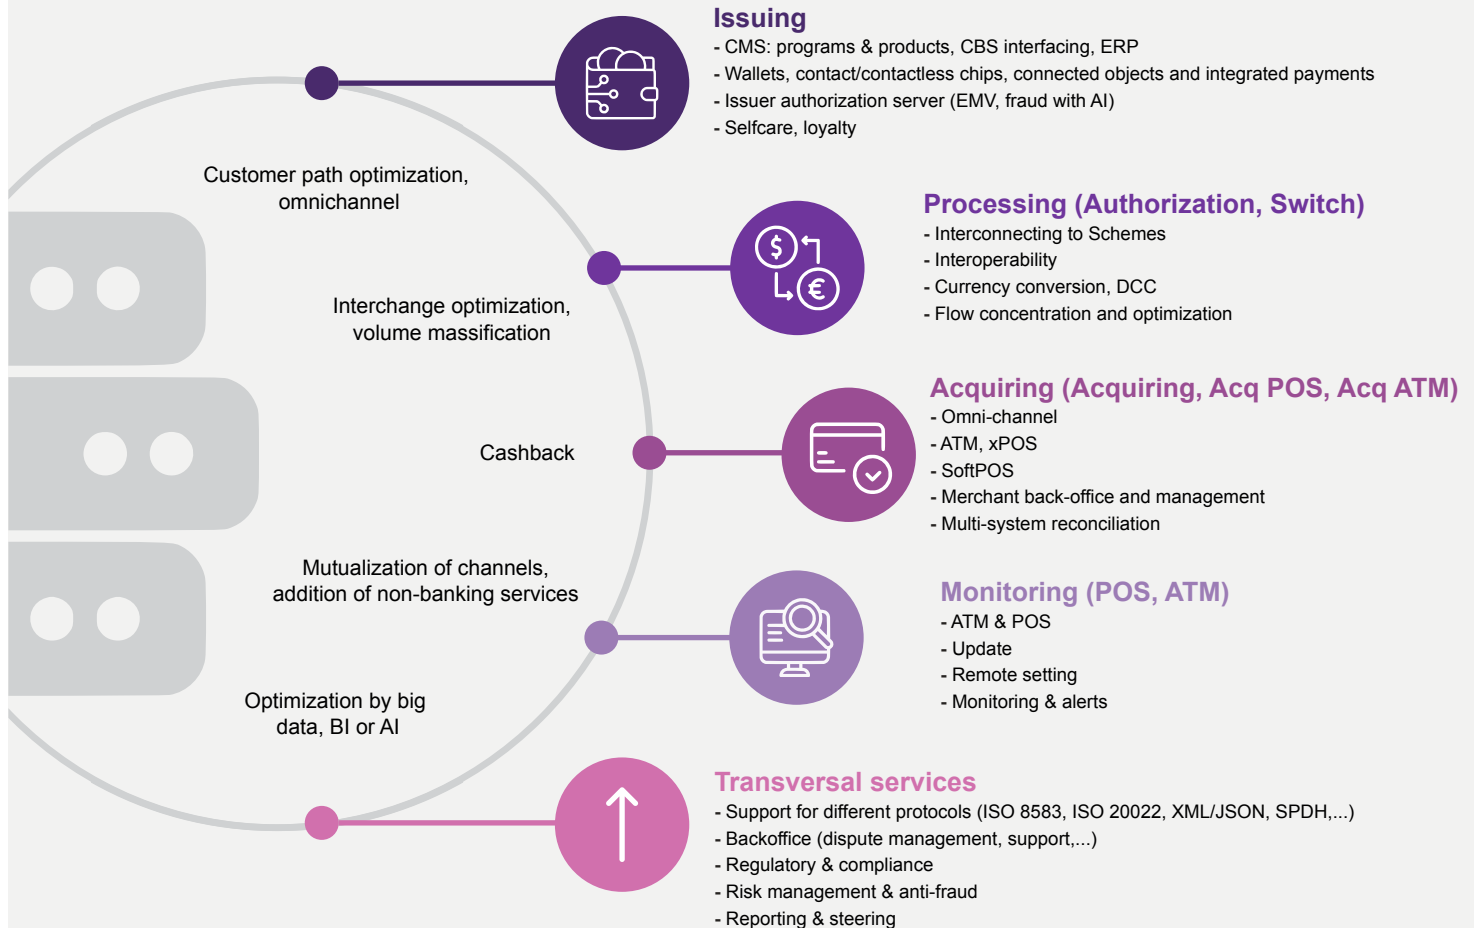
Issuing
- CMS: programs & products, CBS interfacing, ERP
- Wallets, contact/contactless chips, connected objects and integrated payments
- Issuer authorization server (EMV, fraud with AI)
- Selfcare, loyalty

Customer path optimization, omnichannel

Processing (Authorization, Switch)
- Interconnecting to Schemes
- Interoperability
- Currency conversion, DCC
- Flow concentration and optimization

Interchange optimization, volume massification

Acquiring (Acquiring, Acq POS, Acq ATM)
- Omni-channel
- ATM, xPOS
- SoftPOS
- Merchant back-office and management
- Multi-system reconciliation

Cashback

Mutualization of channels, addition of non-banking services

Monitoring (POS, ATM)
- ATM & POS
- Update
- Remote setting
- Monitoring & alerts

Optimization by big data, BI or AI

Transversal services
- Support for different protocols (ISO 8583, ISO 20022, XML/JSON, SPDH,...)
- Backoffice (dispute management, support,...)
- Regulatory & compliance
- Risk management & anti-fraud
- Reporting & steering